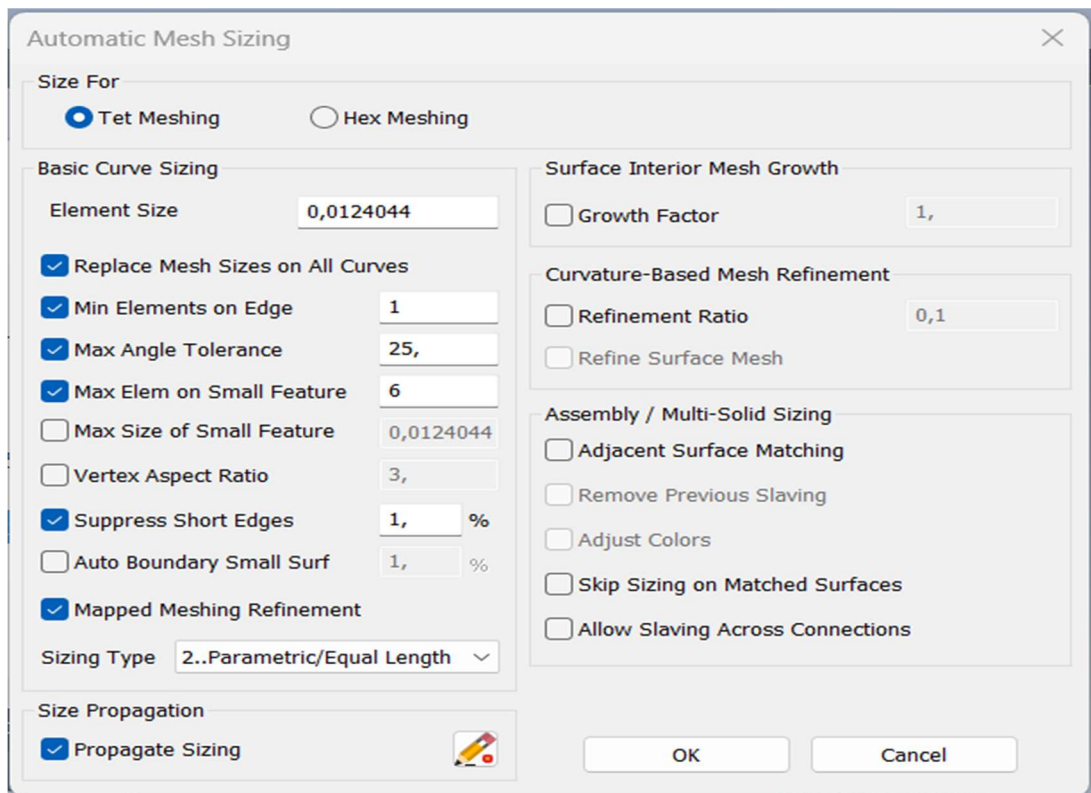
Automatic Mesh Sizing

Size For
Tet Meshing
Hex Meshing

Basic Curve Sizing
Element Size 0,0124044
Replace Mesh Sizes on All Curves
Min Elements on Edge 1
Max Angle Tolerance 25,
Max Elem on Small Feature 6
Max Size of Small Feature 0,0124044
Vertex Aspect Ratio 3,
Suppress Short Edges 1, %
Auto Boundary Small Surf 1, %
Mapped Meshing Refinement
Sizing Type 2..Parametric/Equal Length

Surface Interior Mesh Growth
Growth Factor 1,

Curvature-Based Mesh Refinement
Refinement Ratio 0,1
Refine Surface Mesh

Assembly / Multi-Solid Sizing
Adjacent Surface Matching
Remove Previous Slaving
Adjust Colors
Skip Sizing on Matched Surfaces
Allow Slaving Across Connections

Size Propagation
Propagate Sizing

OK
Cancel